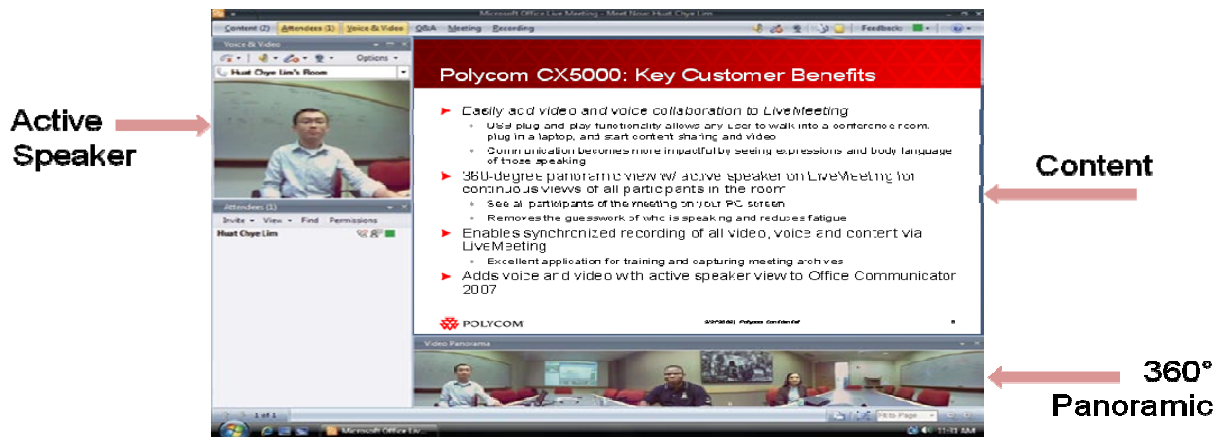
Microsoft Office Live Meeting - Meet Now: Huat Chye Lim

Content (2) Attendees (1) Voice & Video Q&A Meeting Recording

Feedback

Voice & Video

Options

Huat Chye Lim's Room

Active Speaker

Attendees (1)

Invite View Find Permissions

Huat Chye Lim

Polycom CX5000: Key Customer Benefits

Easily add video and voice collaboration to LiveMeeting

Use plug and play functionality allows any user to walk into a conference room, plug in a laptop, and start content sharing and video

Communication becomes more impactful by seeing expressions and body language of those speaking

360-degree panoramic view w/ active speaker on LiveMeeting for continuous views of all participants in the room

See all participants of the meeting on your PC screen

Removes the guesswork of who is speaking and reduces fatigue

Enables synchronized recording of all video, voice and content via LiveMeeting

Excellent application for training and capturing meeting archives

Adds voice and video with active speaker view to Office Communicator 2007

POLYCOM

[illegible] Polycom Confidential

8

Content

Video Panorama

360° Panoramic

1 of 1

Fit to Page

Microsoft Office Liv...

11:11 AM